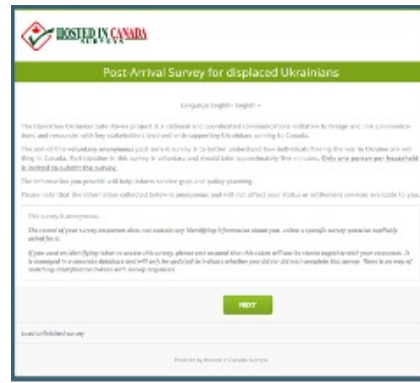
HOSTED IN CANADA SURVEYS

Post Arrival Survey for displaced Ukrainians

Language: English - English

The Operation Ukrainian Safe Haven project is a national and coordinated communications initiative to bridge and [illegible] with key stakeholders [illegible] supporting Ukrainians arriving to Canada.

The aim of this voluntary anonymous post arrival survey is to better understand how individuals fleeing the war in Ukraine are settling in Canada. Participation in this survey is voluntary and should take approximately five minutes. Only one person per household is invited to submit the survey.

The information you provide will help inform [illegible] gaps and policy planning.

Please note that the information collected below is anonymous, and will not affect your status or settlement services available to you.

This survey is anonymous.

The record of your survey responses does not contain any identifying information about you, unless a specific survey question explicitly asked for it.

If you used an identifying token to access this survey, please rest assured that this token will not be stored together with your responses. It is managed in a separate database and will only be updated to indicate whether you did (or did not) complete this survey. There is no way of matching identification tokens with survey responses.

NEXT

Load unfinished survey

Powered by Hosted In Canada Surveys